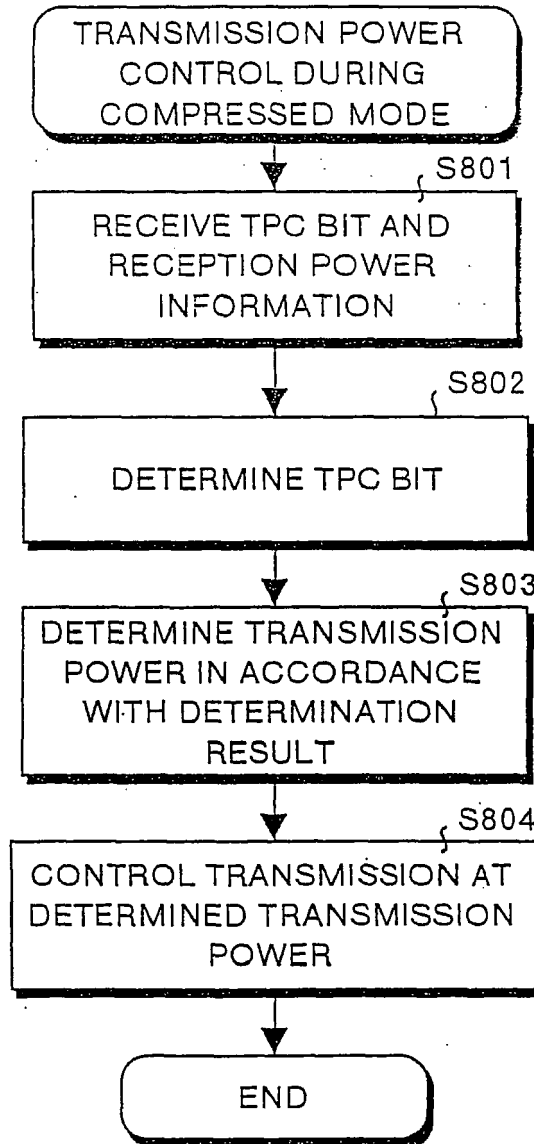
TRANSMISSION POWER CONTROL DURING COMPRESSED MODE

S801

RECEIVE TPC BIT AND RECEPTION POWER INFORMATION

S802

DETERMINE TPC BIT

S803

DETERMINE TRANSMISSION POWER IN ACCORDANCE WITH DETERMINATION RESULT

S804

CONTROL TRANSMISSION AT DETERMINED TRANSMISSION POWER

END